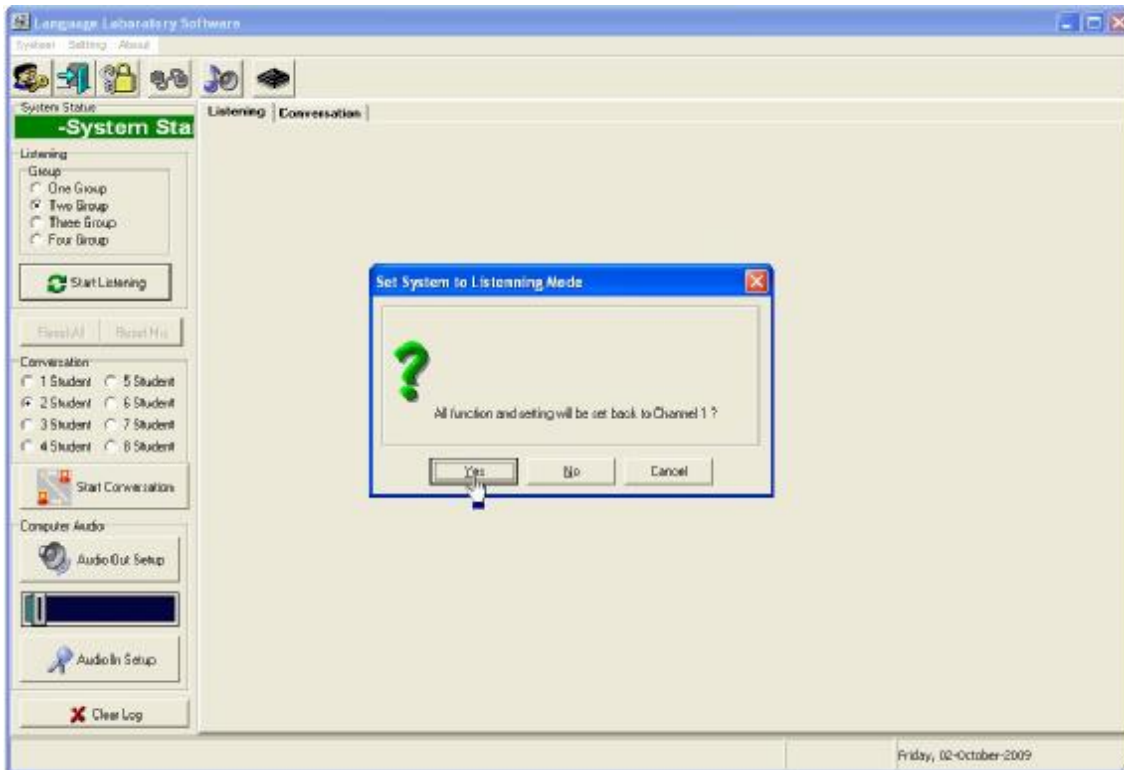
Language Laboratory Software

System Setting About

System Status

-System Sta

Listening Conversation

Listening

Group

One Group

Two Group

Three Group

Four Group

Start Listening

Reset All Reset Hu

Conversation

1 Student 5 Student

2 Student 6 Student

3 Student 7 Student

4 Student 8 Student

Start Conversation

Computer Audio

Audio Out Setup

Audio In Setup

Clear Log

Set System to Listenning Mode

All function and setting will be set back to Channel 1 ?

Yes No Cancel

Friday, 02-October-2009